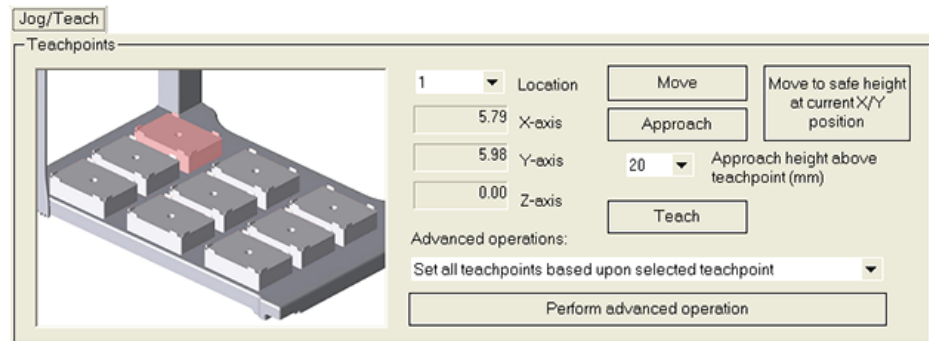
Jog/Teach

Teachpoints

1

Location

5.79 X-axis

5.98 Y-axis

0.00 Z-axis

Move

Approach

Move to safe height at current X/Y position

20

Approach height above teachpoint (mm)

Teach

Advanced operations:

Set all teachpoints based upon selected teachpoint

Perform advanced operation